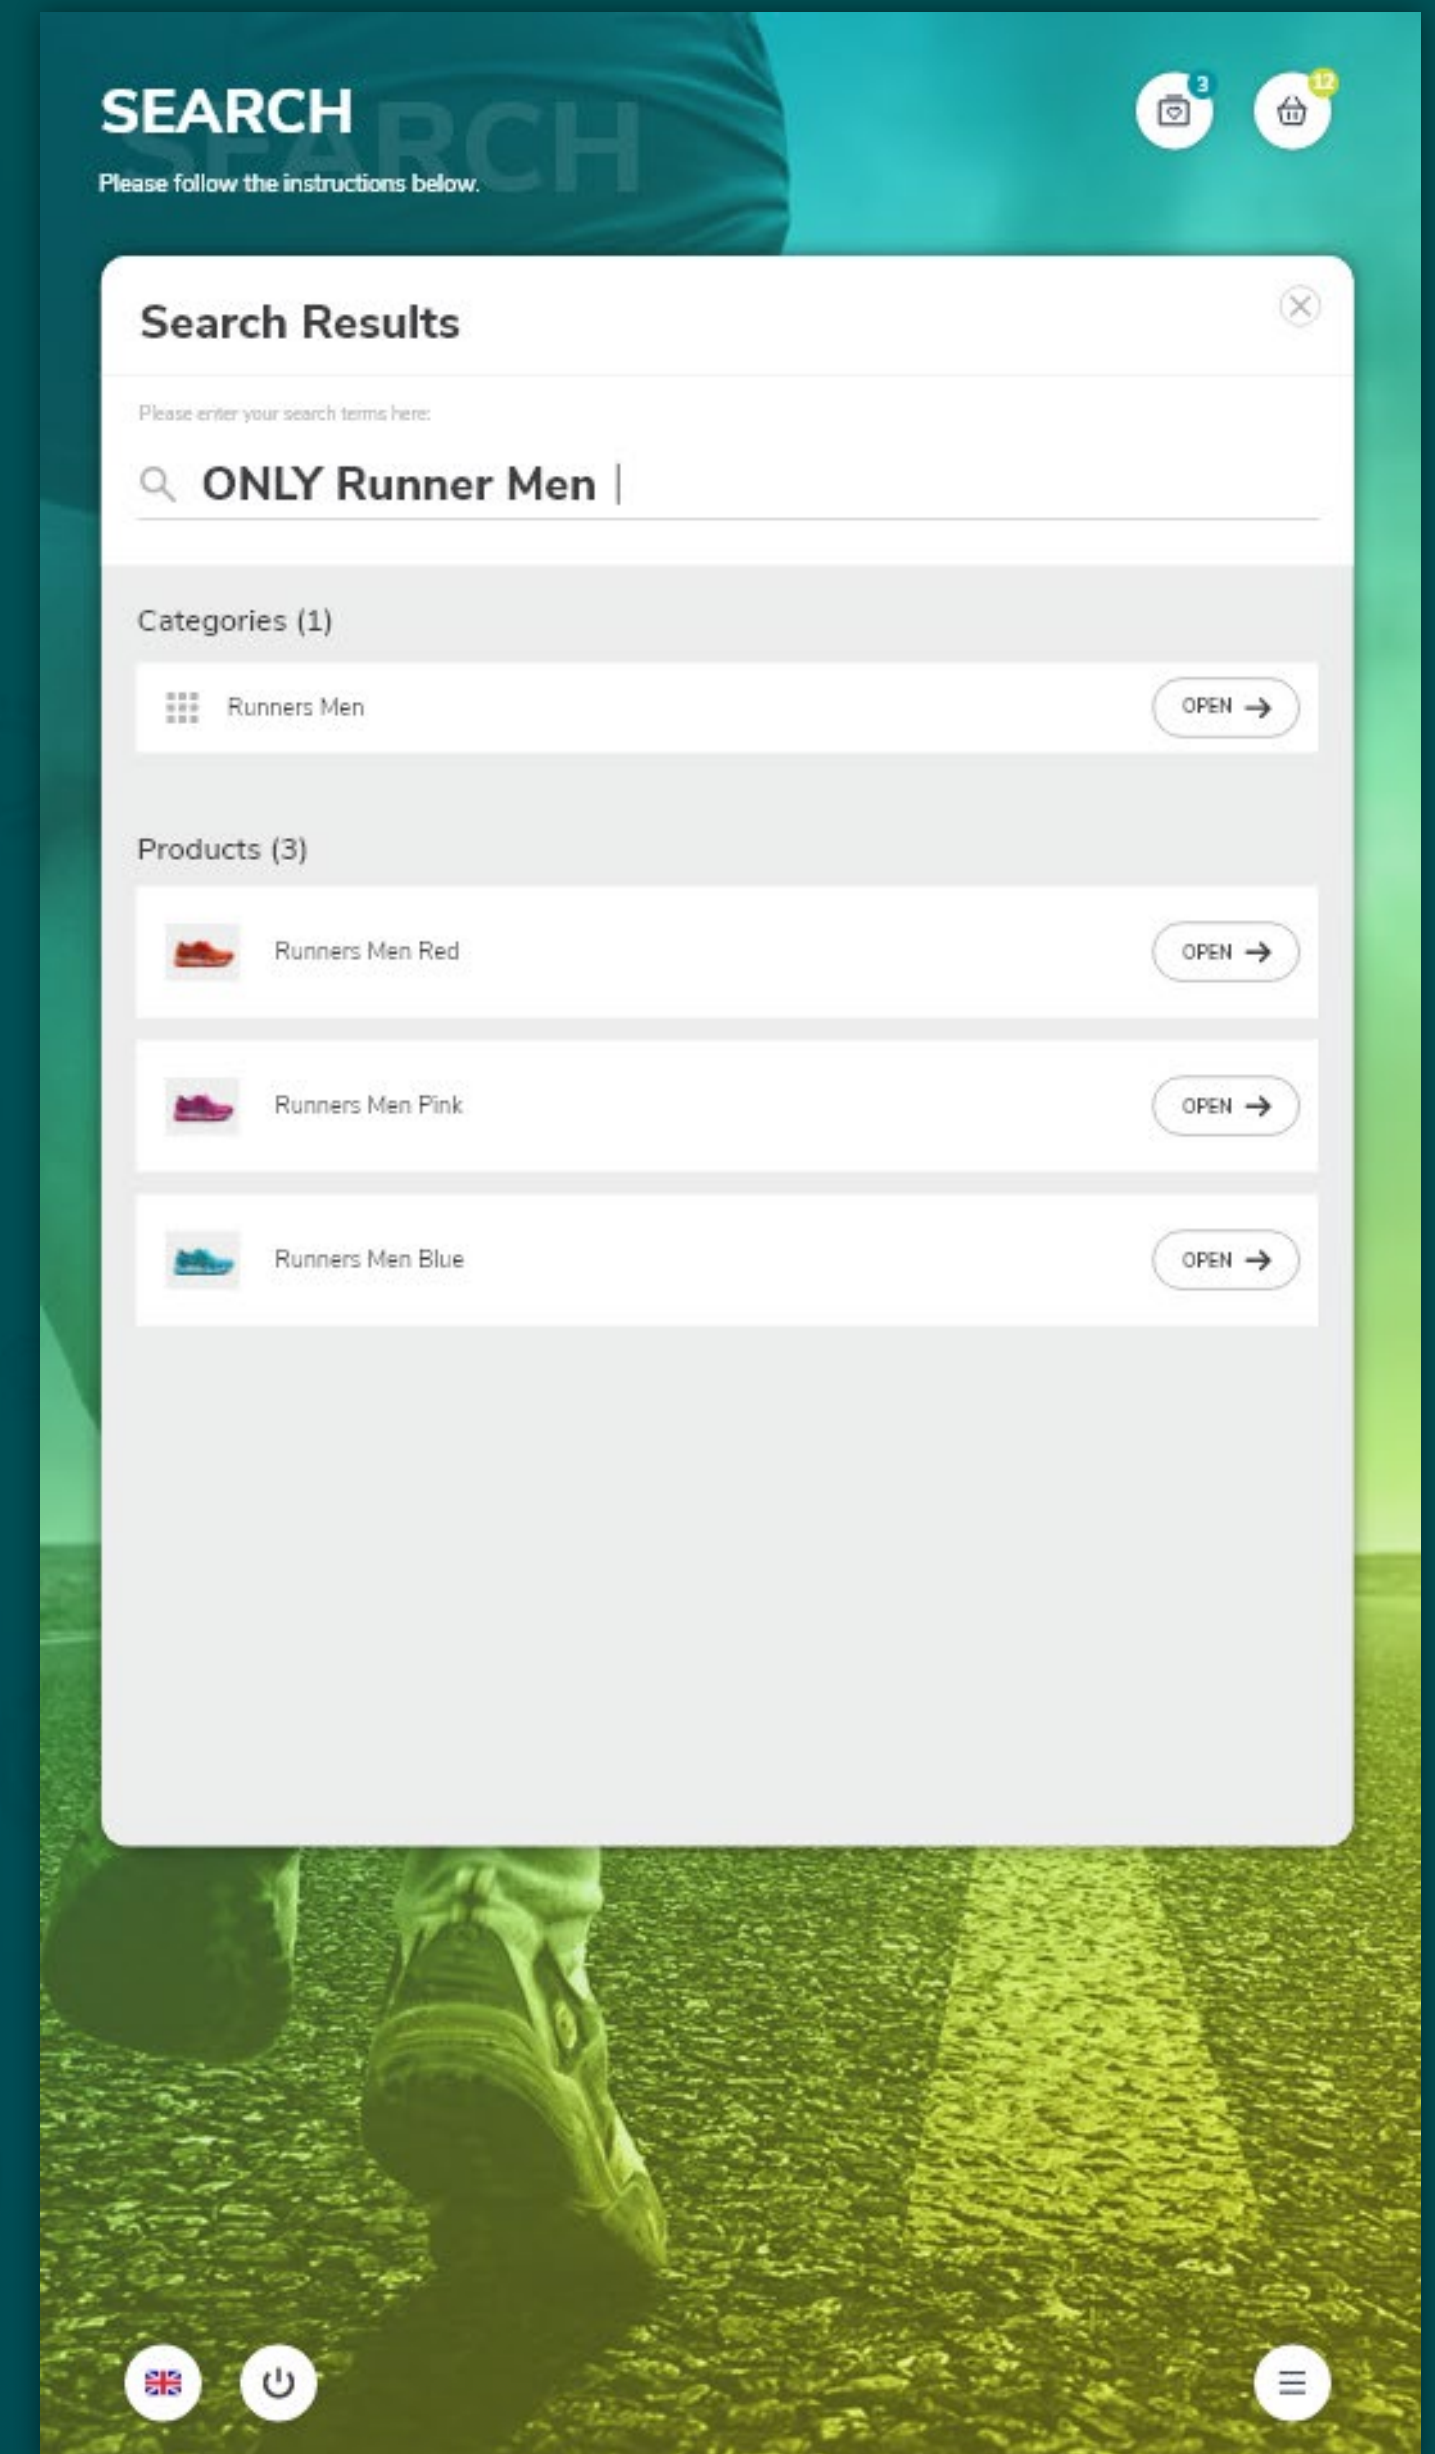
SEARCH

Please follow the instructions below.

3

12

Search Results

Please enter your search terms here:

ONLY Runner Men

Categories (1)

Runners Men OPEN

Products (3)

Runners Men Red OPEN

Runners Men Pink OPEN

Runners Men Blue OPEN